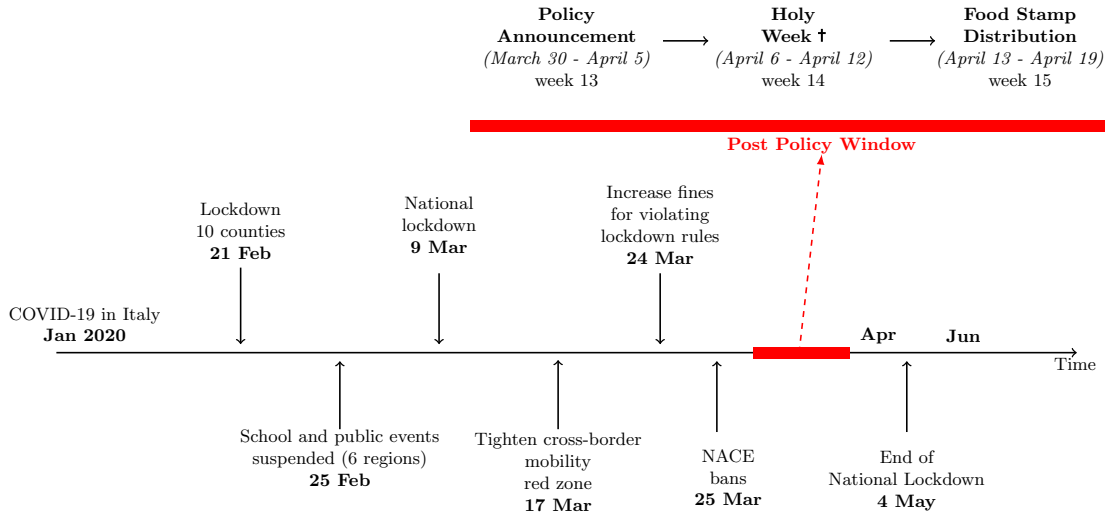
**Policy Announcement**
*(March 30 - April 5)*
week 13

**Holy Week †**
*(April 6 - April 12)*
week 14

**Food Stamp Distribution**
*(April 13 - April 19)*
week 15

**Post Policy Window**

Lockdown 10 counties
**21 Feb**

National lockdown
**9 Mar**

Increase fines for violating lockdown rules
**24 Mar**

COVID-19 in Italy
**Jan 2020**

**Apr**

**Jun**

Time

School and public events suspended (6 regions)
**25 Feb**

Tighten cross-border mobility red zone
**17 Mar**

NACE bans
**25 Mar**

End of National Lockdown
**4 May**